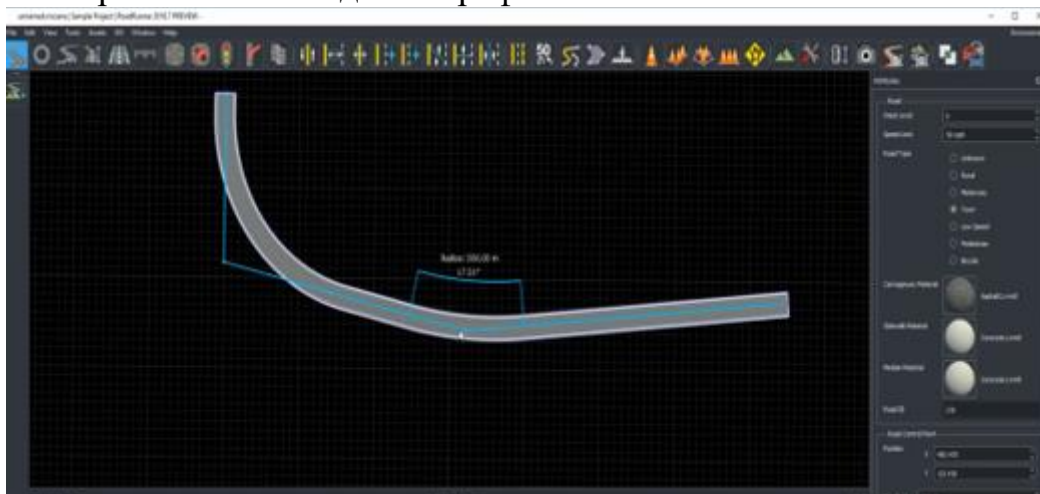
untitled.rrscene | Sample Project | RoadRunner 2019 PREVIEW

File Edit View Tools Scripts Window Help

Attributes

Road

Radius: 200.00 m
17.50°

Carriageway Material
Sidewalk Material
Median Material

Road ID

Road Control Point
Position
X
Y